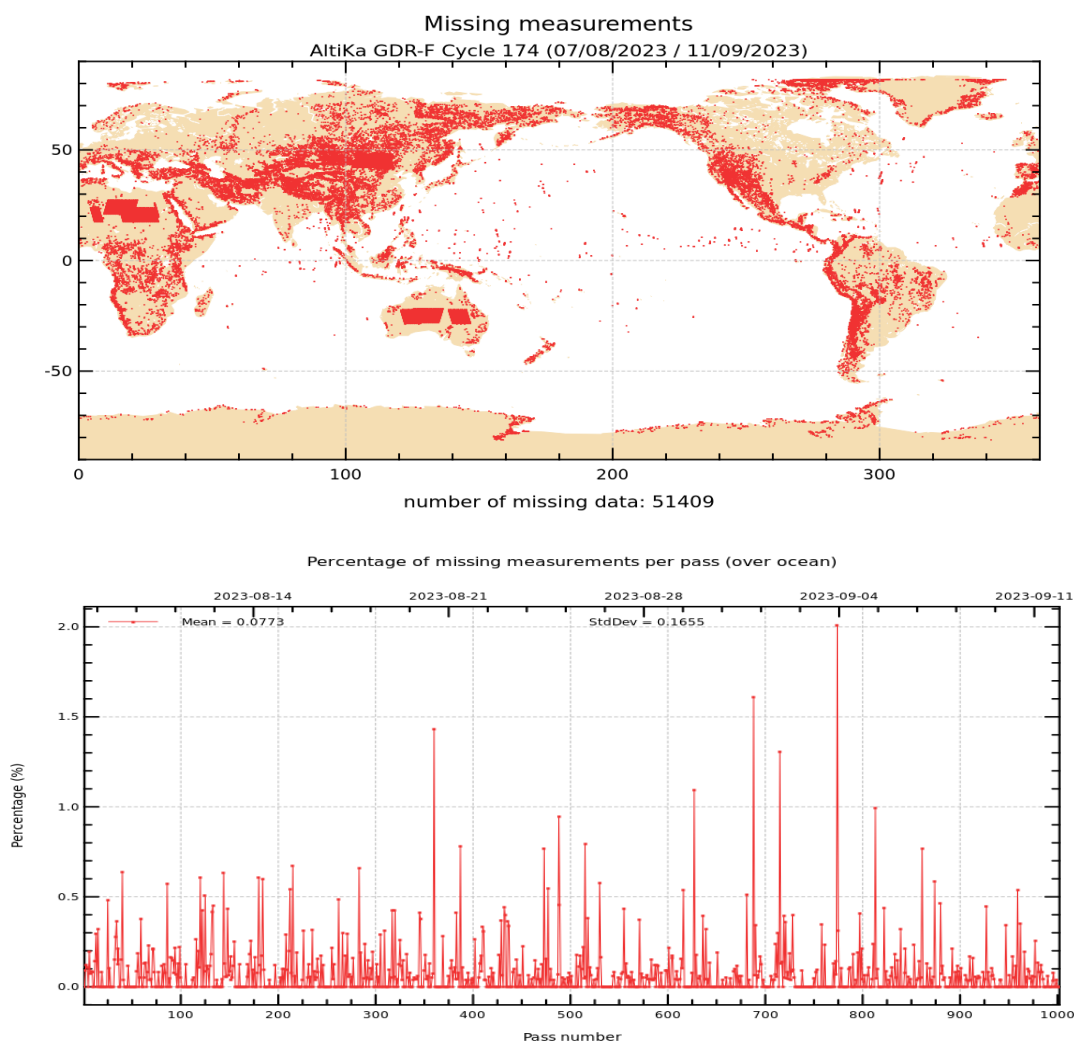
Missing measurements
AltiKa GDR-F Cycle 174 (07/08/2023 / 11/09/2023)

50
0
-50
0
100
200
300

number of missing data: 51409

Percentage of missing measurements per pass (over ocean)

2023-08-14
2023-08-21
2023-08-28
2023-09-04
2023-09-11

Mean = 0.0773
StdDev = 0.1655

Percentage (%)
2.0
1.5
1.0
0.5
0.0

100
200
300
400
500
600
700
800
900
1000
Pass number